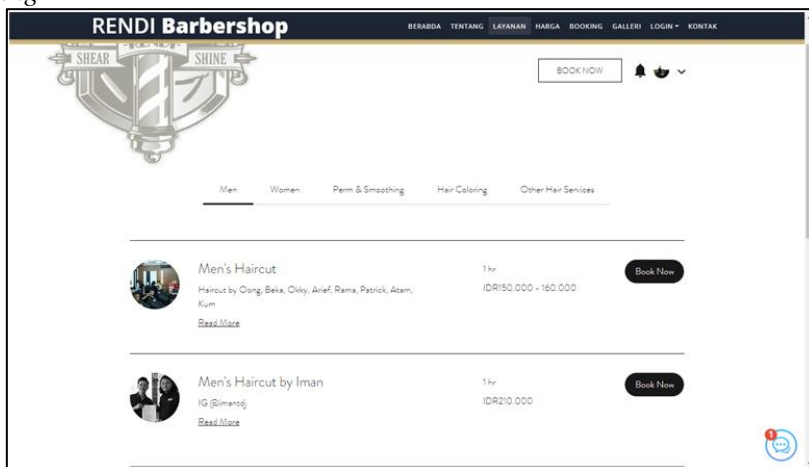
RENDI Barbershop

BERANDA TENTANG LAYANAN HARGA BOOKING GALLERI LOGIN KONTAK

SHEAR SHINE

BOOK NOW

Men Women Perm & Smoothing Hair Coloring Other Hair Services

Men's Haircut
Haircut by Oong, Beka, Okky, Arief, Rama, Patrick, Atam, Kum
Read More
1 hr
IDR150.000 - 160.000
Book Now

Men's Haircut by Iman
IG @imantdj
Read More
1 hr
IDR210.000
Book Now

1